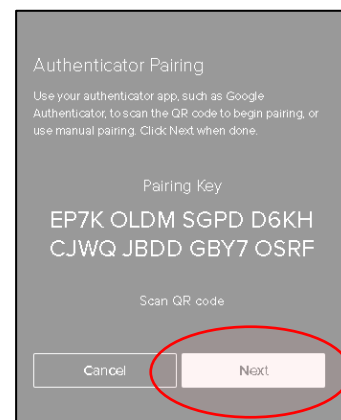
Authenticator Pairing

Use your authenticator app, such as Google Authenticator, to scan the QR code to begin pairing, or use manual pairing. Click Next when done.

Pairing Key

EP7K OLDM SGPD D6KH CJWQ JBDD GBY7 OSRF

Scan QR code

Cancel

Next